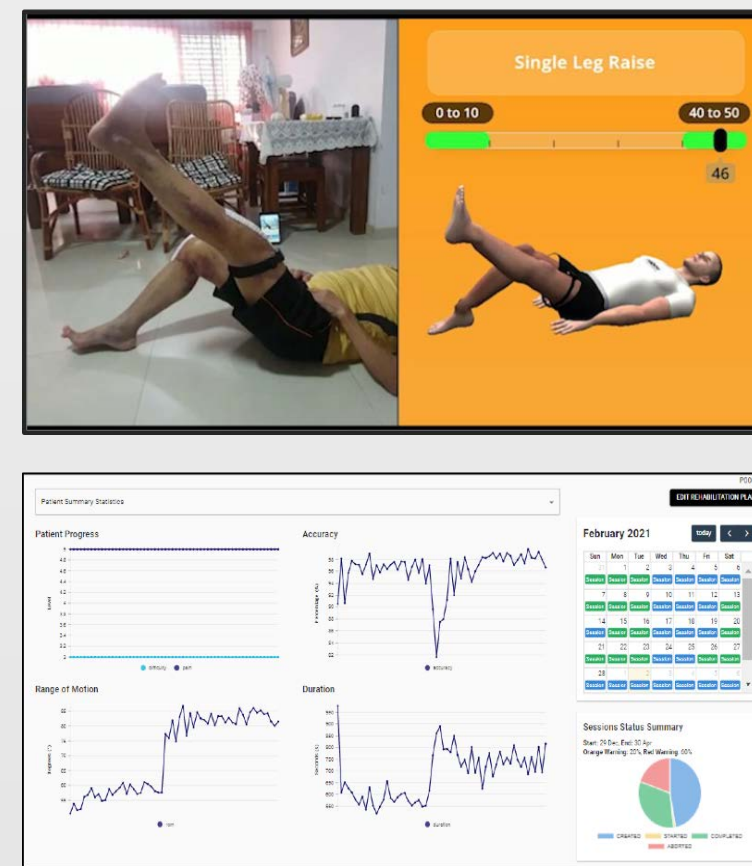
Single Leg Raise

0 to 10

40 to 50

46

P00

Patient Summary Statistics

EDIT REHABILITATION PLA

Patient Progress

Accuracy

difficulty pain

accuracy

Range of Motion

Duration

rom

duration

February 2021

today

| Sun | Mon | Tue | Wed | Thu | Fri | Sat |
|---|---|---|---|---|---|---|
| 31 | 1 | 2 | 3 | 4 | 5 | 6 |
| Session | Session | Session | Session | Session | Session | Session |
| 7 | 8 | 9 | 10 | 11 | 12 | 13 |
| Session | Session | Session | Session | Session | Session | Session |
| 14 | 15 | 16 | 17 | 18 | 19 | 20 |
| Session | Session | Session | Session | Session | Session | Session |
| 21 | 22 | 23 | 24 | 25 | 26 | 27 |
| Session | Session | Session | Session | Session | Session | Session |
| 28 | | | | | | |
| Session | Session | Session | Session | Session | Session | Session |

Sessions Status Summary

Start: 29 Dec, End: 30 Apr
Orange Warning: 20% Red Warning: 60%

CREATED STARTED COMPLETED ABORTED